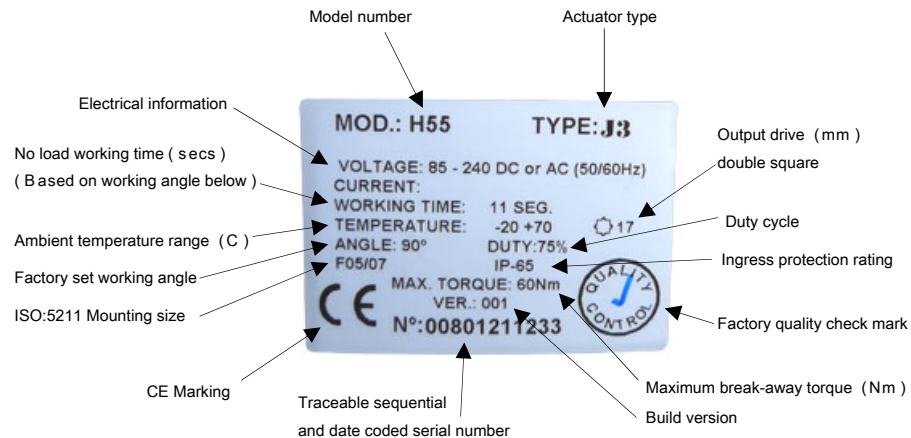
Model number

Actuator type

Electrical information

No load working time ( secs )

( Based on working angle below )

Ambient temperature range（C ）

Factory set working angle

ISO:5211 Mounting size

CE Marking

Traceable sequential and date coded serial number

Output drive（mm ）

double square

Duty cycle

Ingress protection rating

Factory quality check mark

Maximum break-away torque（Nm ）

Build version

MOD.: H55

TYPE: J3

VOLTAGE: 85 - 240 DC or AC (50/60Hz)

CURRENT:

WORKING TIME: 11 SEG.

TEMPERATURE: -20 +70

ANGLE: 90º

DUTY:75%

F05/07

IP-65

17

MAX. TORQUE: 60Nm

VER.: 001

CE

Nº:00801211233

QUALITY CONTROL